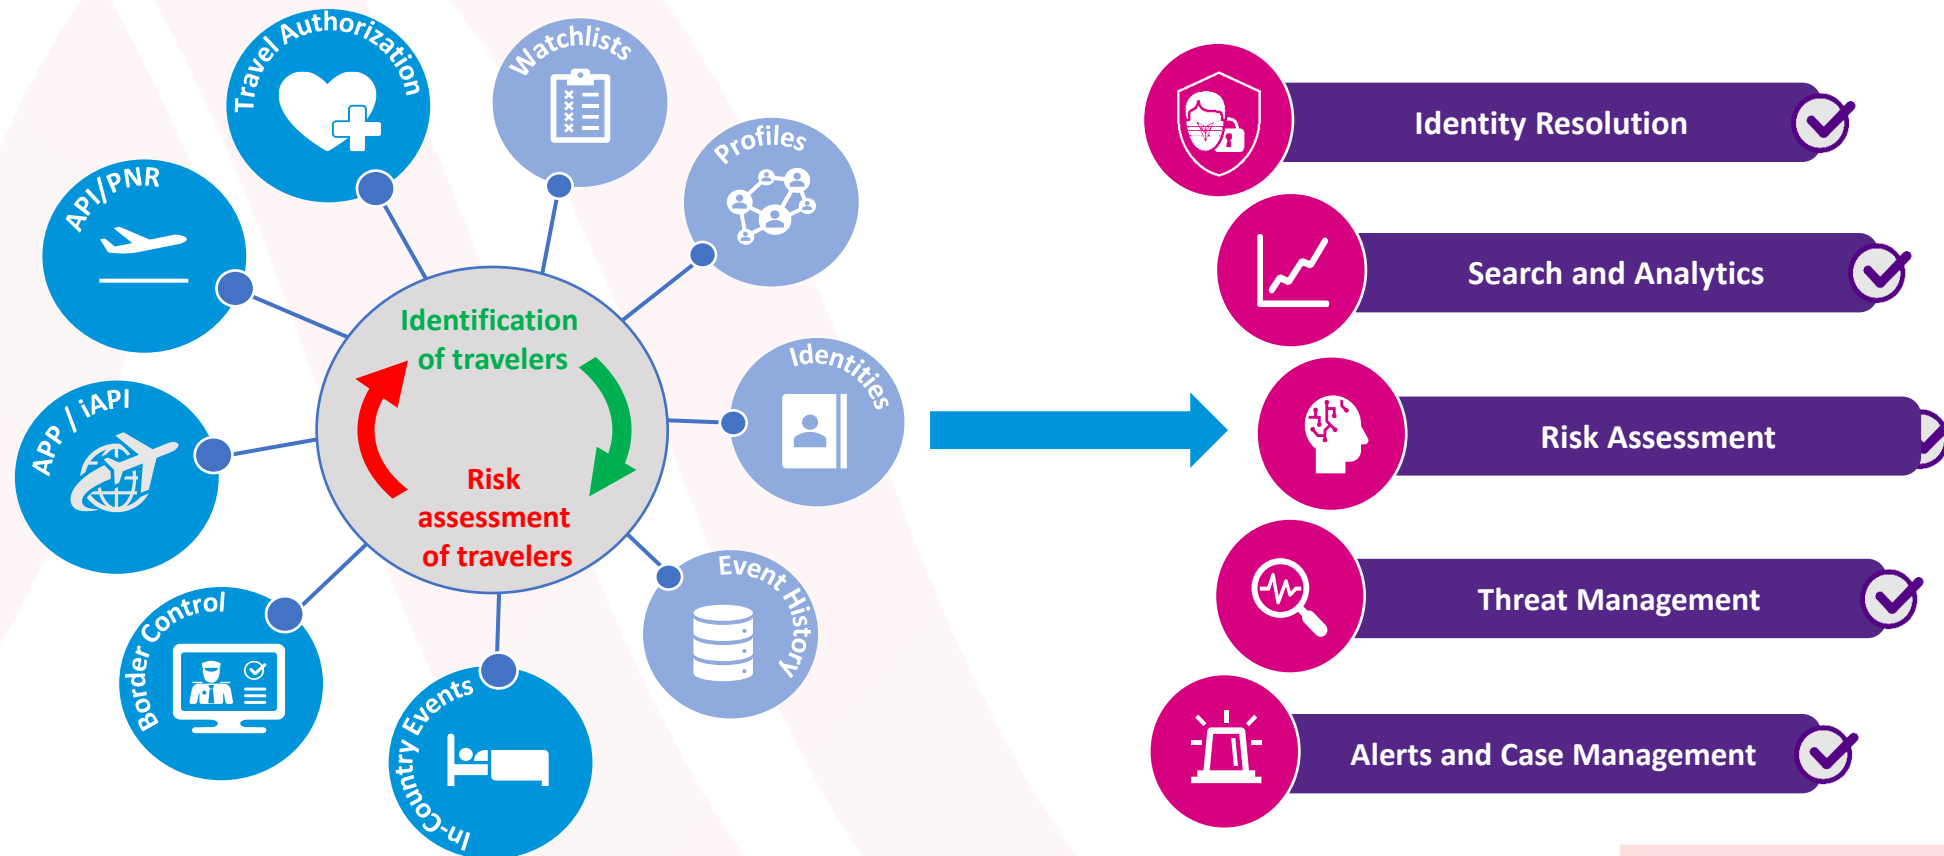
Travel Authorization

Watchlists

Profiles

API/PNR

Identification of travelers

Risk assessment of travelers

Identities

APP / iAPI

Event History

Border Control

In-Country Events

Identity Resolution

Search and Analytics

Risk Assessment

Threat Management

Alerts and Case Management